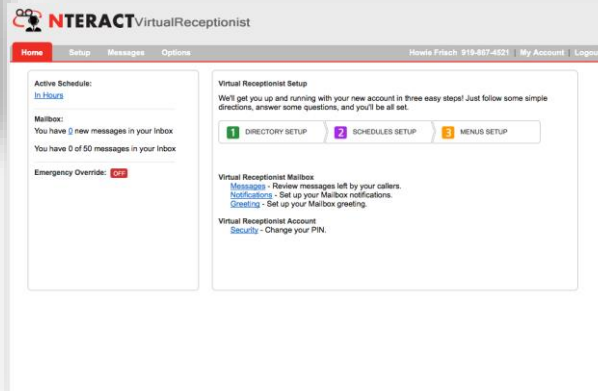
NTERACT VirtualReceptionist

Home Setup Messages Options

Howie Frisch 919-867-4521 | My Account | Logou

Active Schedule:
In Hours

Mailbox:
You have 0 new messages in your Inbox

You have 0 of 50 messages in your Inbox

Emergency Override: OFF

Virtual Receptionist Setup

We'll get you up and running with your new account in three easy steps! Just follow some simple directions, answer some questions, and you'll be all set.

1 DIRECTORY SETUP 2 SCHEDULES SETUP 3 MENUS SETUP

Virtual Receptionist Mailbox
Messages - Review messages left by your callers.
Notifications - Set up your Mailbox notifications.
Greeting - Set up your Mailbox greeting.

Virtual Receptionist Account
Security - Change your PIN.